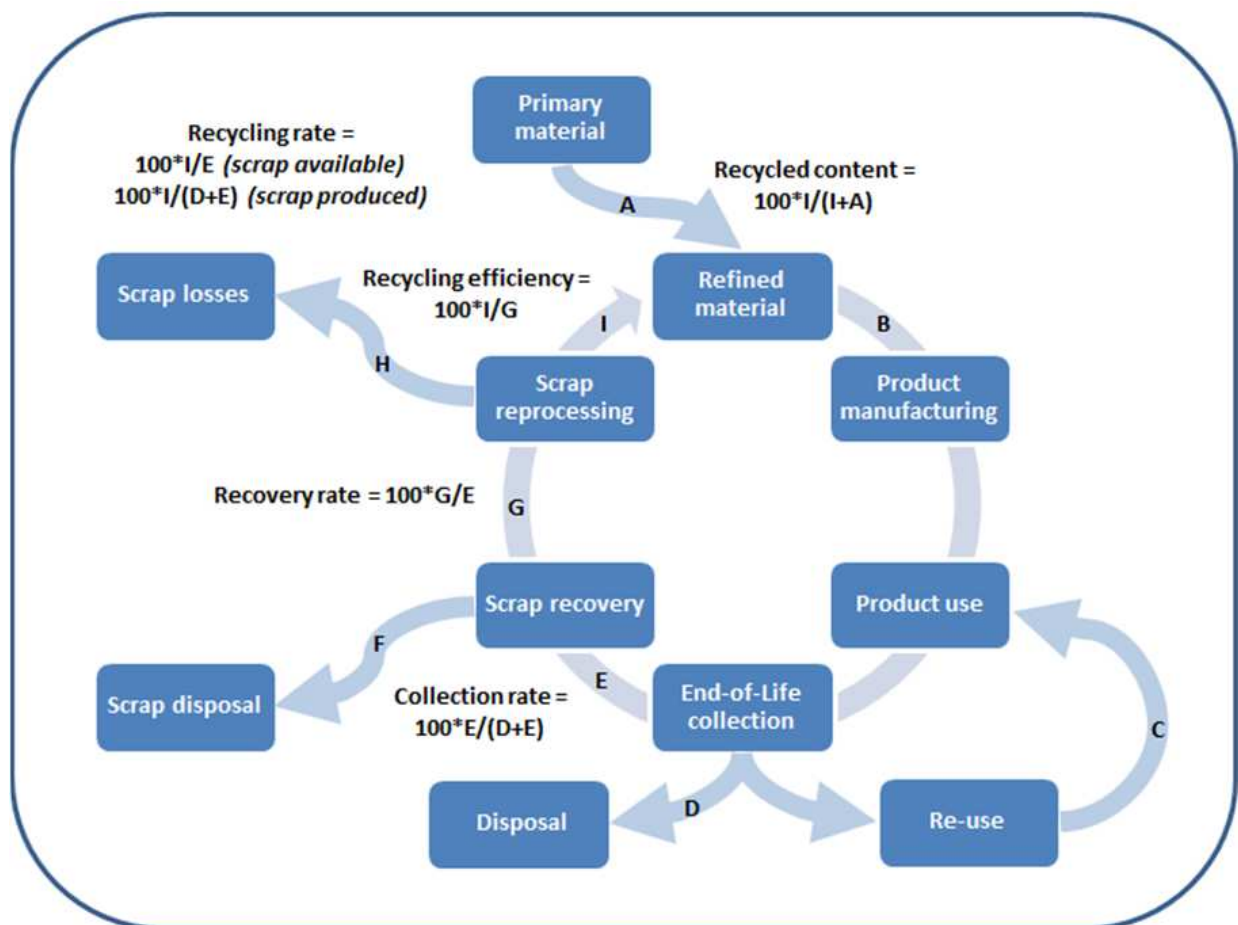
Primary material

Recycling rate =
100*I/E *(scrap available)*
100*I/(D+E) *(scrap produced)*

Recycled content =
100*I/(I+A)

A

Scrap losses

Recycling efficiency =
100*I/G

Refined material

I

B

H

Scrap reprocessing

Product manufacturing

Recovery rate = 100*G/E

G

Scrap recovery

Product use

F

Scrap disposal

E

Collection rate =
100*E/(D+E)

End-of-Life collection

C

Disposal

D

Re-use